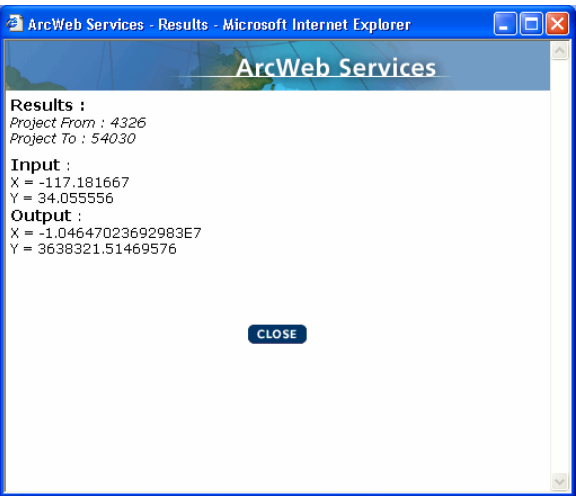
ArcWeb Services - Results - Microsoft Internet Explorer

ArcWeb Services

Results :
Project From : 4326
Project To : 54030

Input :
X = -117.181667
Y = 34.055556
Output :
X = -1.04647023692983E7
Y = 3638321.51469576

CLOSE